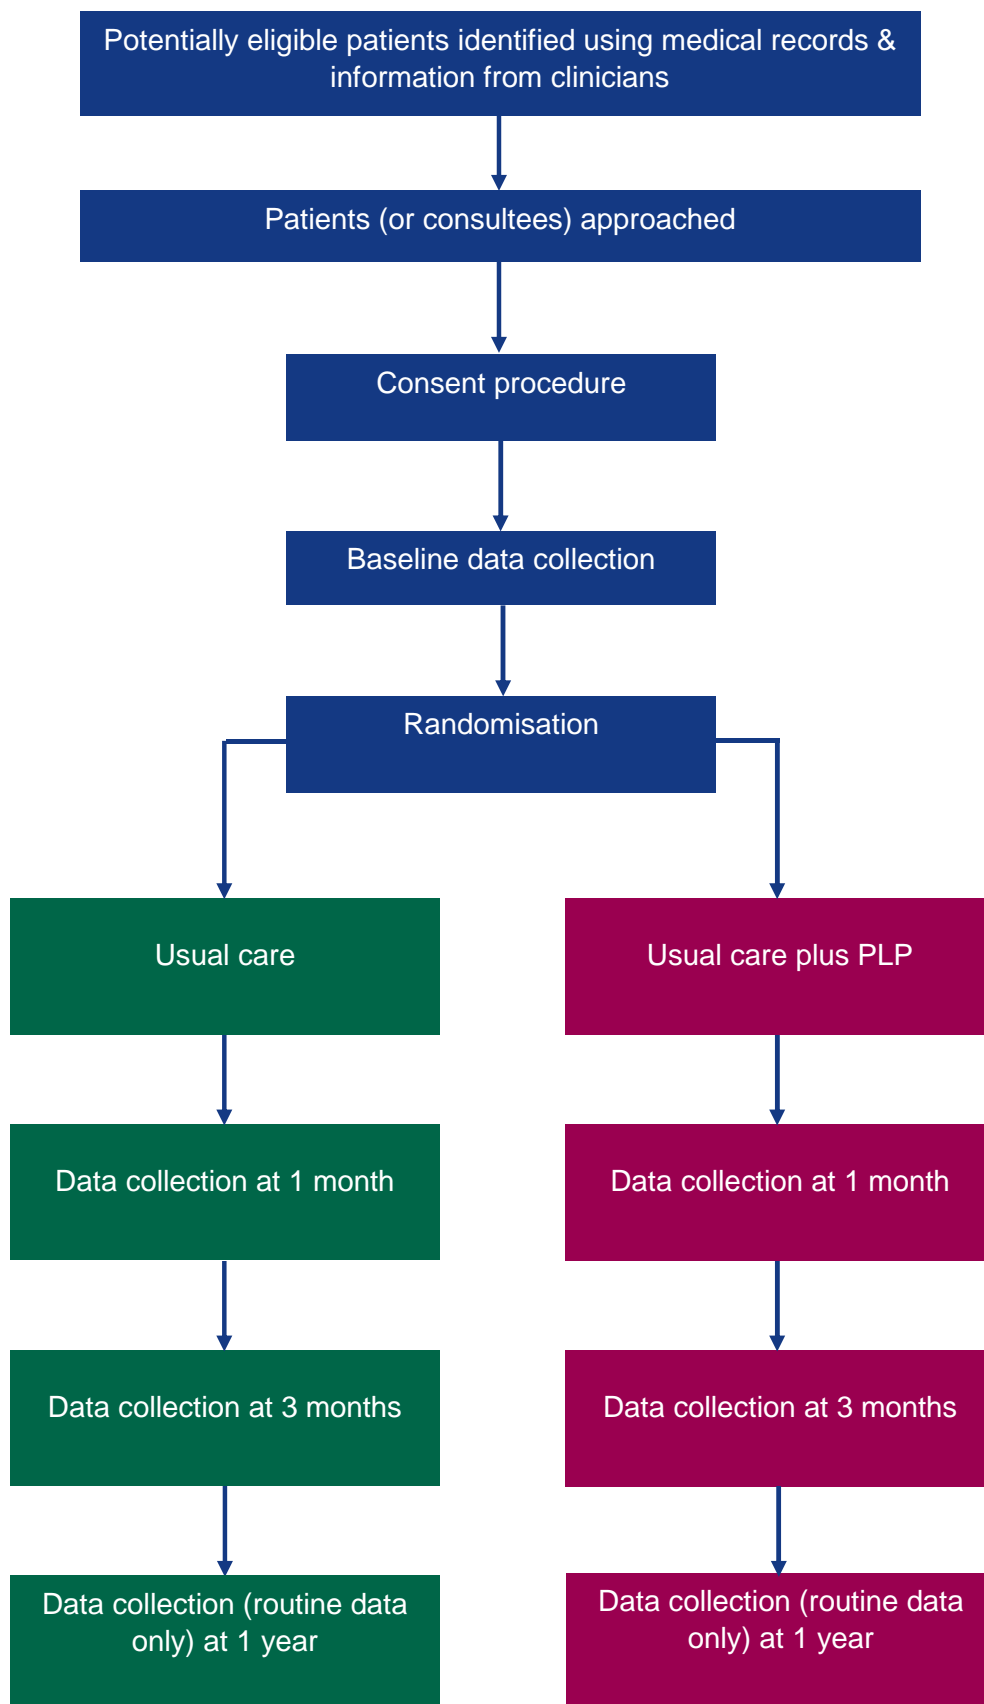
Potentially eligible patients identified using medical records & information from clinicians

Patients (or consultees) approached

Consent procedure

Baseline data collection

Randomisation

Usual care

Data collection at 1 month

Data collection at 3 months

Data collection (routine data only) at 1 year

Usual care plus PLP

Data collection at 1 month

Data collection at 3 months

Data collection (routine data only) at 1 year